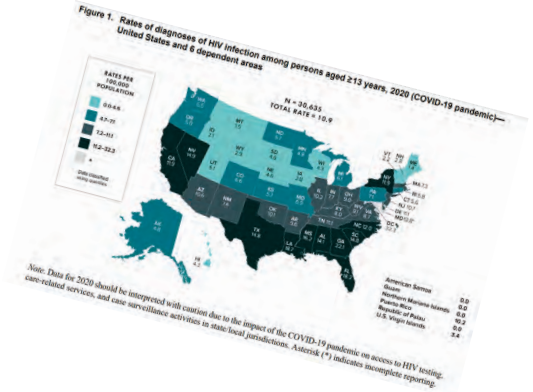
Figure 1. Rates of diagnoses of HIV infection among persons aged ≥13 years, 2020 (COVID-19 pandemic)—United States and 6 dependent areas

RATES PER 100,000 POPULATION

0.0–6.6

6.7–7.1

7.2–11.1

11.2–32.3

*

Data classified using quartiles

N = 30,635
TOTAL RATE = 10.9

WA 6.3
OR 5.1
ID 2.1
MT 1.5
ND 4.6
MN 6.6
WY 2.0
SD 4.5
WI 4.3
NV 14.8
UT 6.1
CO 6.6
NE 5.7
IA 3.6
CA 13.6
AZ 13.0
NM 7.6
KS 5.0
OK 10.1
MO 8.7
TX 16.6
LA 26.7
MS 19.2
AL 16.1
GA 25.3
FL 22.6
SC 16.8
NC 16.0
TN 13.1
KY 8.7
IL 12.0
IN 8.7
OH 10.1
MI 7.3
WV 8.6
VA 10.4
PA 8.1
NY 14.5
VT 1.5
NH 2.9
ME 2.6
MA 7.3
RI 8.0
CT 8.8
NJ 11.8
DE 10.3
MD 15.5
DC 36.7
AK 5.6
HI 6.7
PR

American Samoa 0.0
Guam 0.0
Northern Mariana Islands 0.0
Puerto Rico 10.2
Republic of Palau 0.0
U.S. Virgin Islands 3.4

Note. Data for 2020 should be interpreted with caution due to the impact of the COVID-19 pandemic on access to HIV testing, care-related services, and case surveillance activities in state/local jurisdictions. Asterisk (*) indicates incomplete reporting.